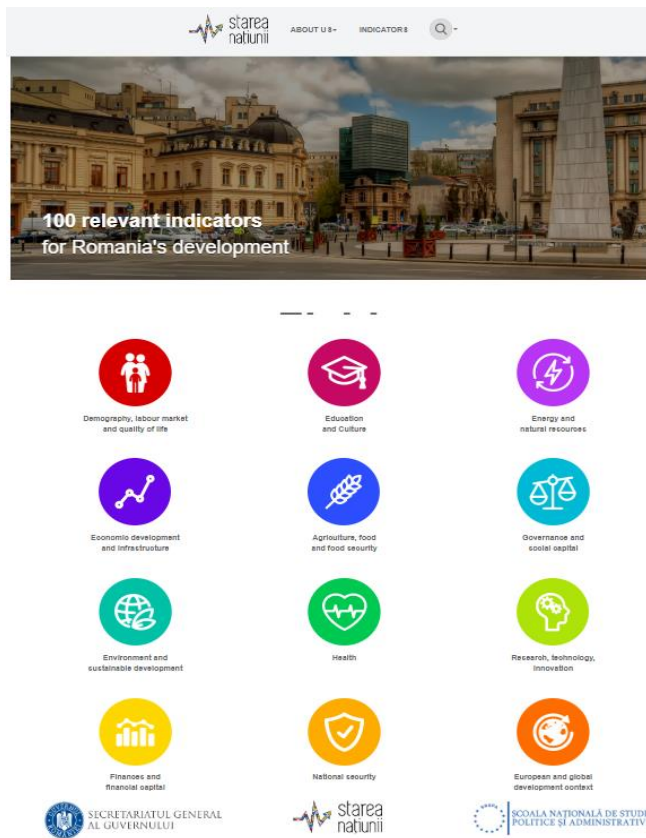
starea natiunii

ABOUT US

INDICATORS

100 relevant indicators
for Romania's development

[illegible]

Demography, labour market and quality of life

Education and Culture

Energy and natural resources

Economic development and infrastructure

Agriculture, food and food security

Governance and social capital

Environment and sustainable development

Health

Research, technology, innovation

Finances and financial capital

National security

European and global development context

SECRETARIATUL GENERAL AL GUVERNULUI

starea natiunii

ȘCOALA NAȚIONALĂ DE STUD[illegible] POLITICE ȘI ADMINISTRATIV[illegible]